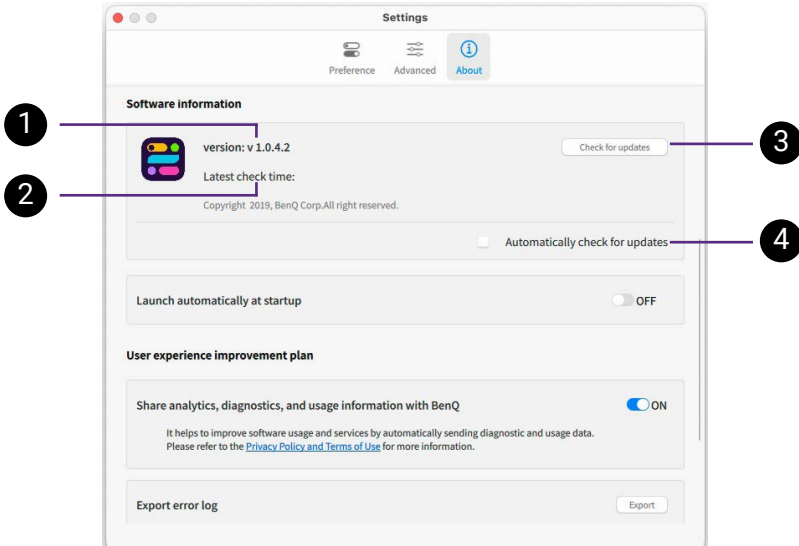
Settings

Preference Advanced About

Software information

1

version: v 1.0.4.2

Check for updates

3

2

Latest check time:

Copyright 2019, BenQ Corp.All right reserved.

Automatically check for updates

4

Launch automatically at startup

OFF

User experience improvement plan

Share analytics, diagnostics, and usage information with BenQ

ON

It helps to improve software usage and services by automatically sending diagnostic and usage data. Please refer to the Privacy Policy and Terms of Use for more information.

Export error log

Export